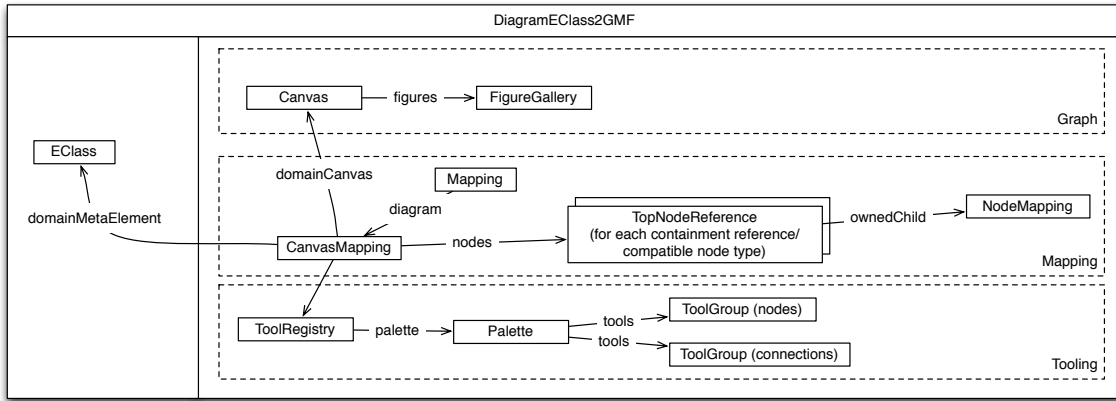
DiagramEClass2GMF

EClass

domainMetaElement

Canvas

figures

FigureGallery

Graph

domainCanvas

Mapping

diagram

CanvasMapping

nodes

TopNodeReference (for each containment reference/ compatible node type)

ownedChild

NodeMapping

Mapping

ToolRegistry

palette

Palette

tools

ToolGroup (nodes)

tools

ToolGroup (connections)

Tooling